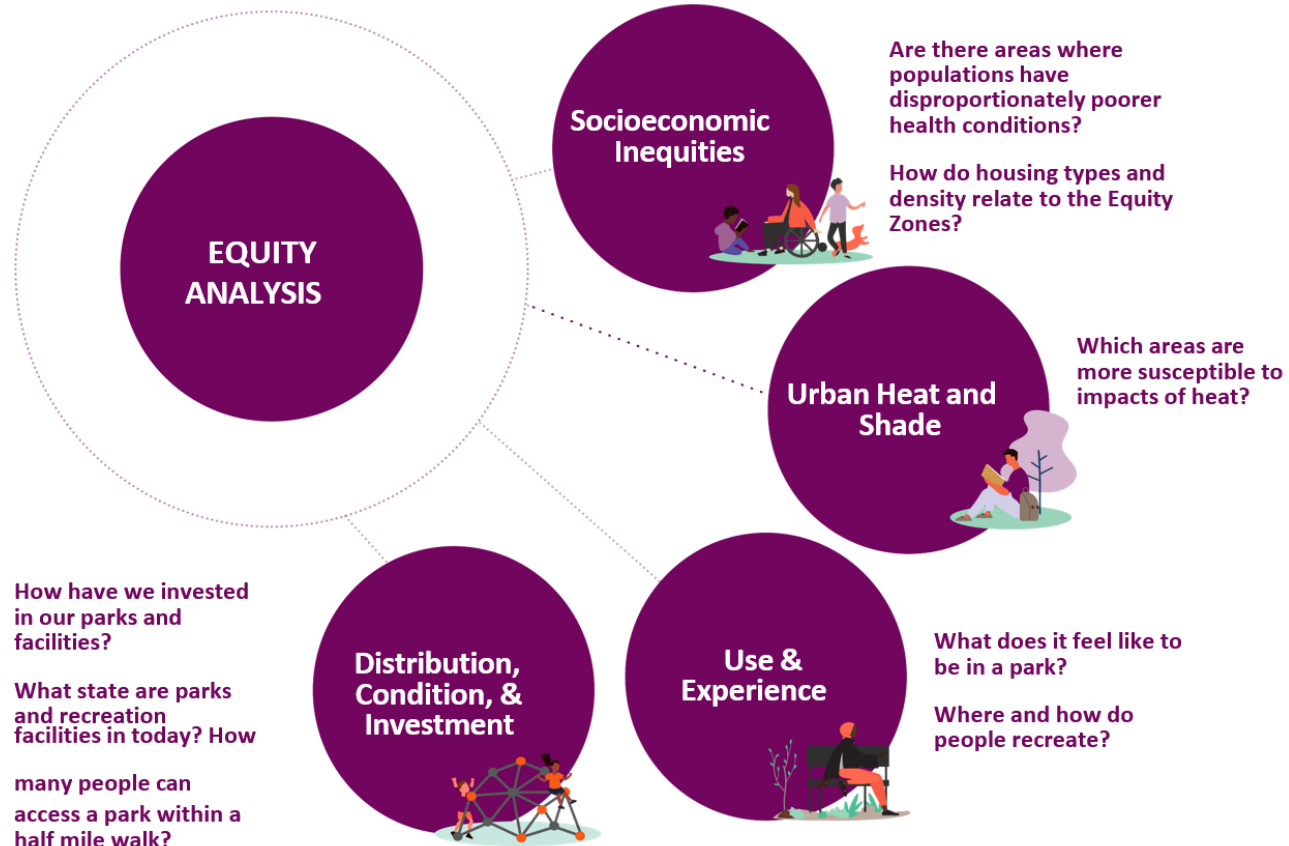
EQUITY ANALYSIS

Socioeconomic Inequities

Are there areas where populations have disproportionately poorer health conditions?

How do housing types and density relate to the Equity Zones?

Urban Heat and Shade

Which areas are more susceptible to impacts of heat?

How have we invested in our parks and facilities?

What state are parks and recreation facilities in today? How

many people can access a park within a half mile walk?

Distribution, Condition, & Investment

Use & Experience

What does it feel like to be in a park?

Where and how do people recreate?